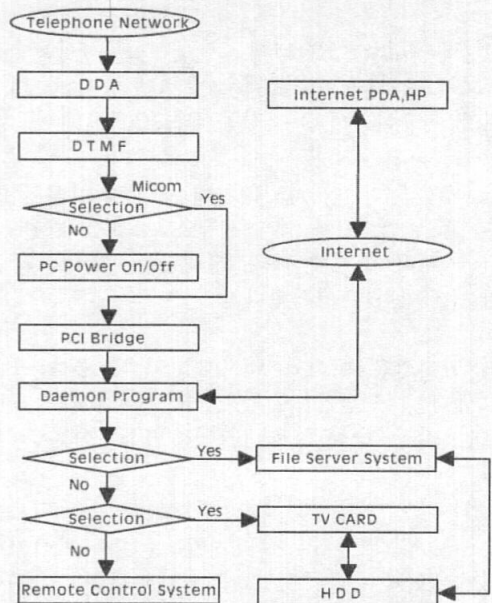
Telephone Network

D D A

D T M F

Micom

Selection

Yes

No

PC Power On/Off

PCI Bridge

Daemon Program

Selection

Yes

No

Selection

Yes

No

Remote Control System

Internet PDA,HP

Internet

File Server System

TV CARD

H D D